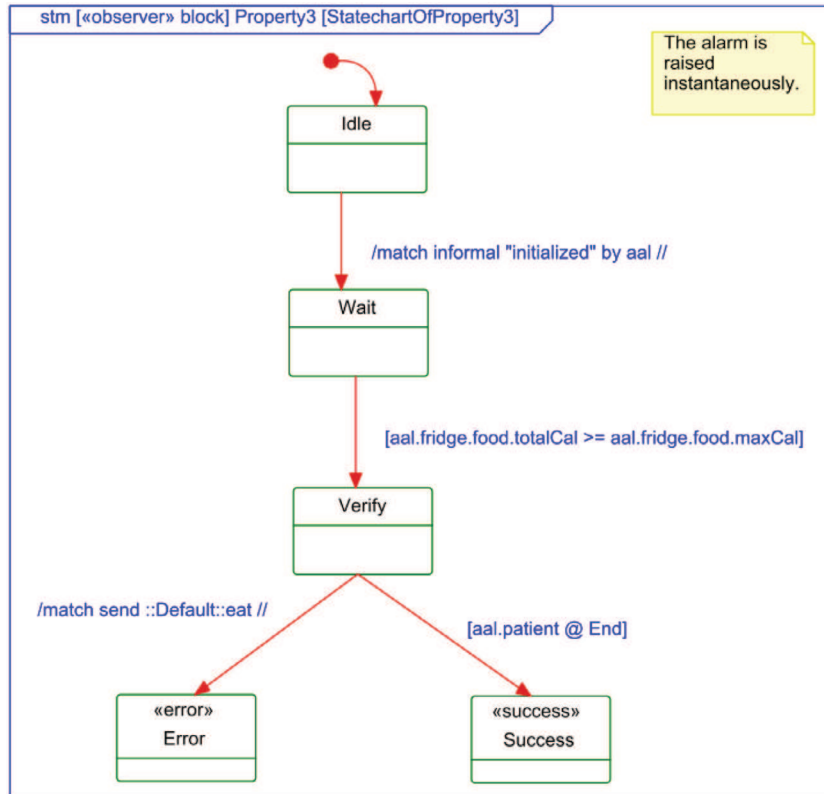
stm [«observer» block] Property3 [StatechartOfProperty3]

The alarm is raised instantaneously.

Idle

/match informal "initialized" by aal //

Wait

[aal.fridge.food.totalCal >= aal.fridge.food.maxCal]

Verify

/match send ::Default::eat //

[aal.patient @ End]

«error»
Error

«success»
Success